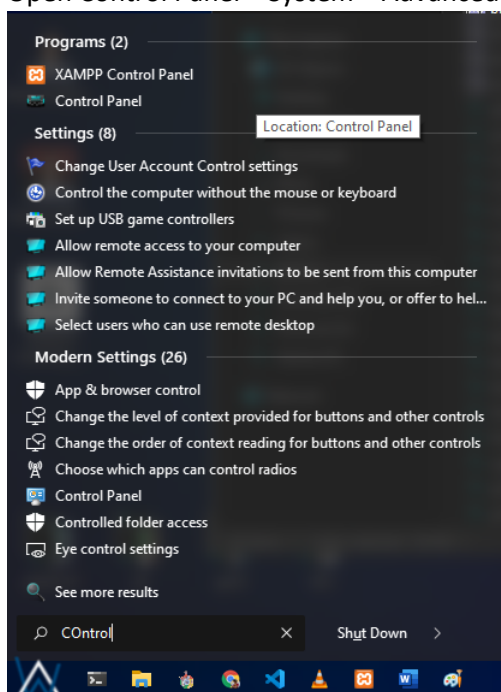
Open Control Panel > System > Advanced

Programs (2)
XAMPP Control Panel
Control Panel
Settings (8)
Location: Control Panel
Change User Account Control settings
Control the computer without the mouse or keyboard
Set up USB game controllers
Allow remote access to your computer
Allow Remote Assistance invitations to be sent from this computer
Invite someone to connect to your PC and help you, or offer to hel...
Select users who can use remote desktop
Modern Settings (26)
App & browser control
Change the level of context provided for buttons and other controls
Change the order of context reading for buttons and other controls
Choose which apps can control radios
Control Panel
Controlled folder access
Eye control settings
See more results
COntrol
Shut Down